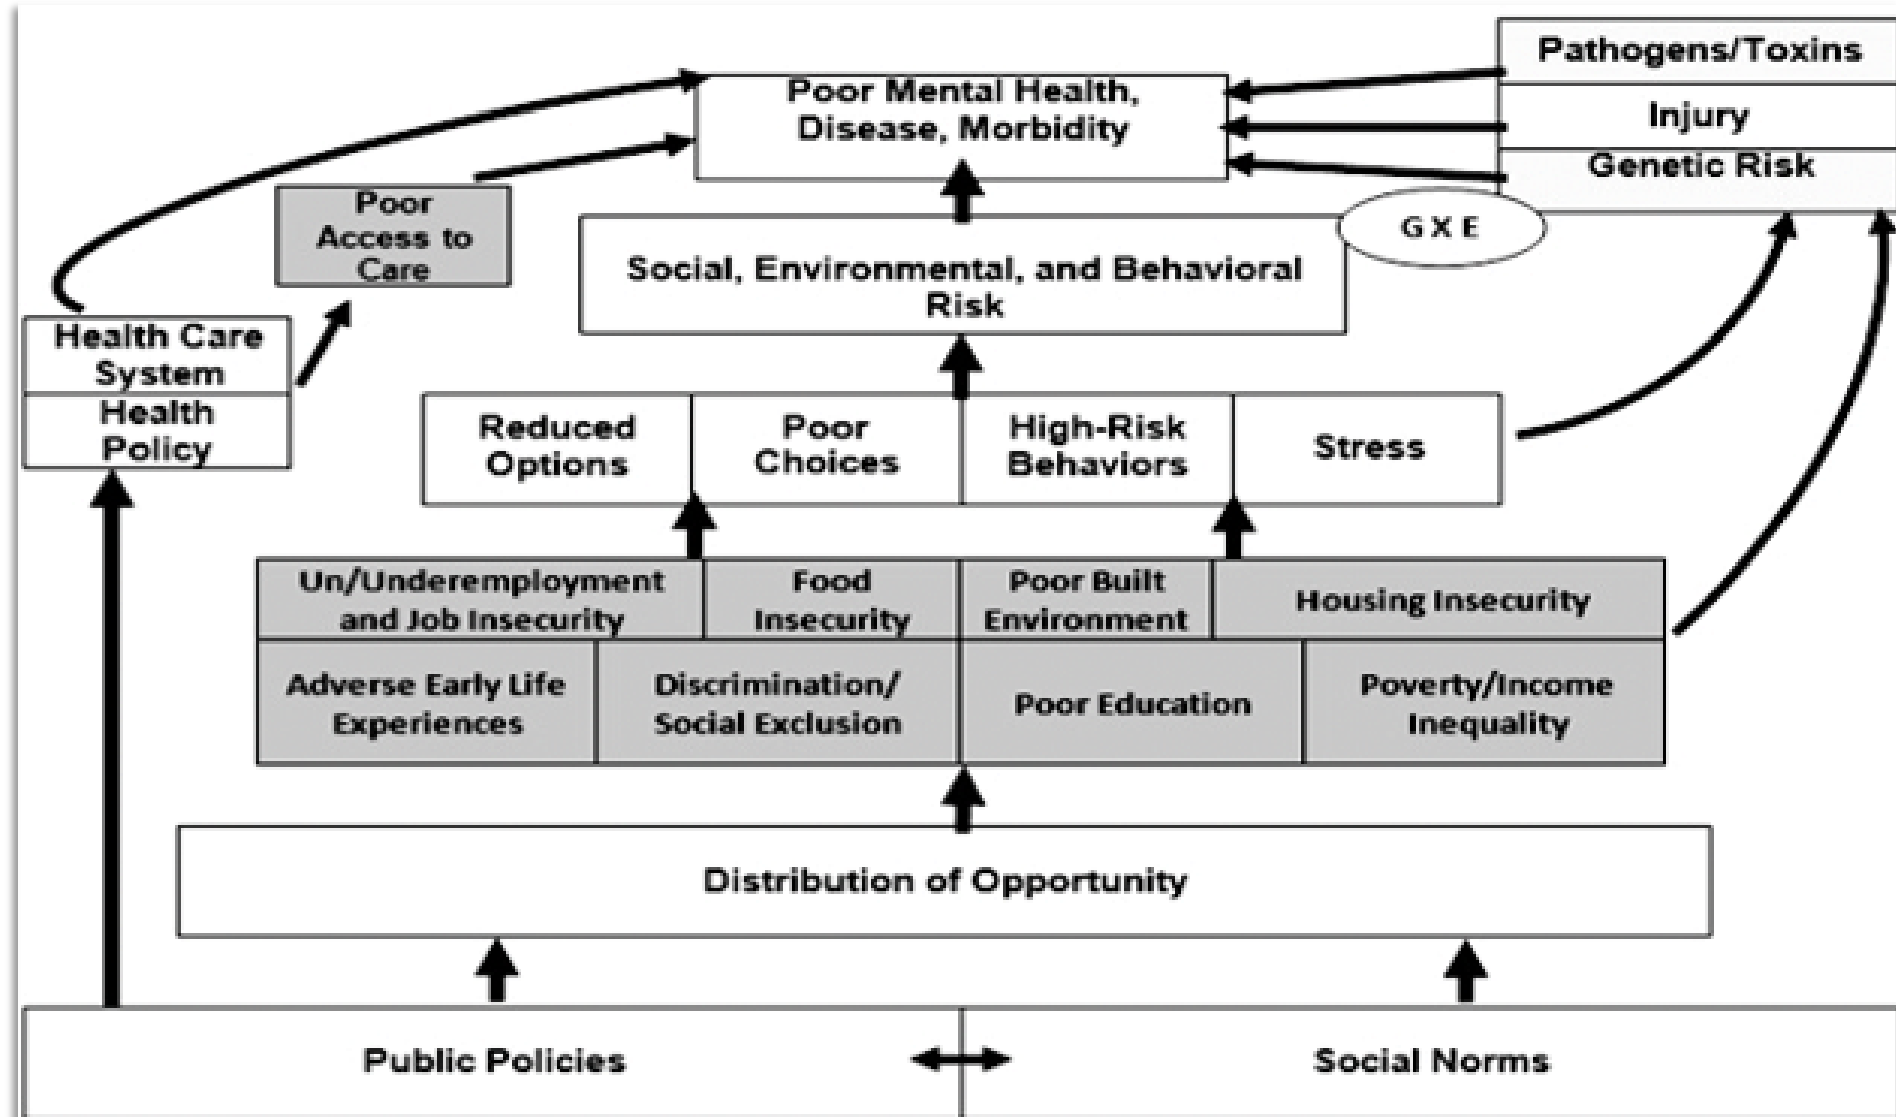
Pathogens/Toxins

Injury

Genetic Risk

Poor Mental Health, Disease, Morbidity

Poor Access to Care

Health Care System

Health Policy

Social, Environmental, and Behavioral Risk

G X E

Reduced Options

Poor Choices

High-Risk Behaviors

Stress

| Un/Underemployment and Job Insecurity | Food Insecurity | Poor Built Environment | Housing Insecurity |
|---|---|---|---|
| Adverse Early Life Experiences | Discrimination/ Social Exclusion | Poor Education | Poverty/Income Inequality |

Distribution of Opportunity

Public Policies

Social Norms